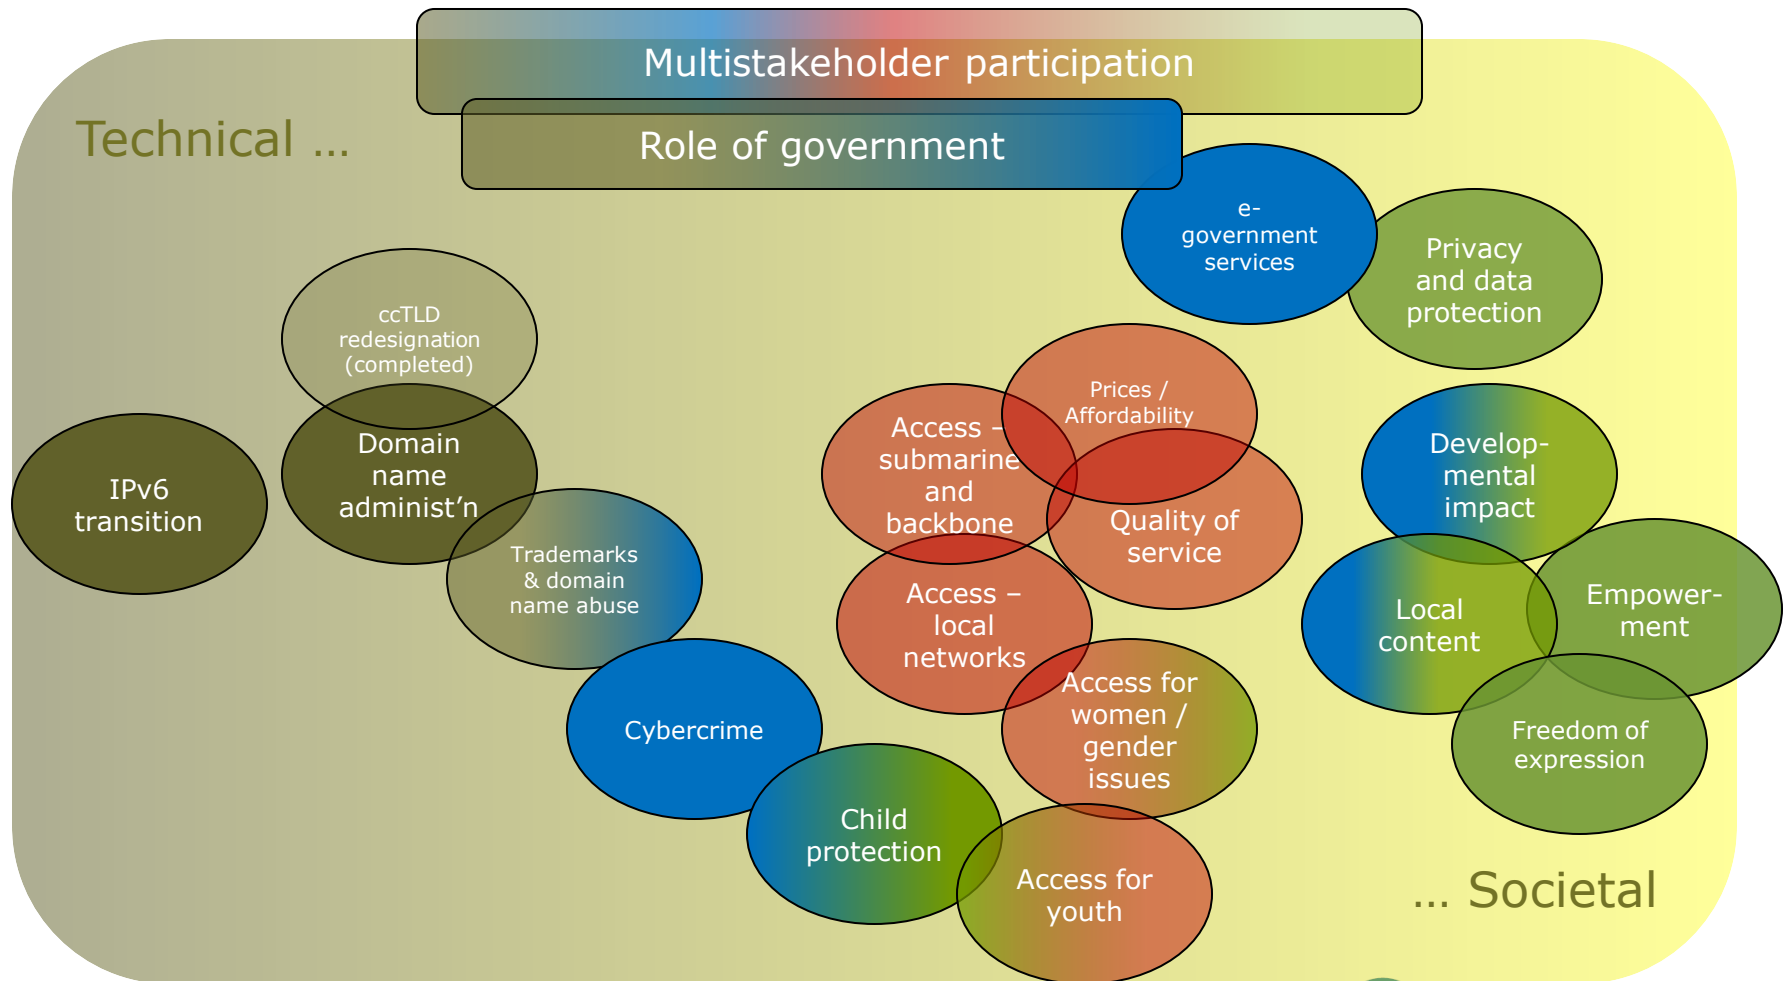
Multistakeholder participation

Role of government

Technical …

e-government services

Privacy and data protection

ccTLD redesignation (completed)

Prices / Affordability

Access – submarine and backbone

Quality of service

Develop-mental impact

IPv6 transition

Domain name administ'n

Trademarks & domain name abuse

Local content

Empower-ment

Access – local networks

Cybercrime

Access for women / gender issues

Freedom of expression

Child protection

Access for youth

… Societal